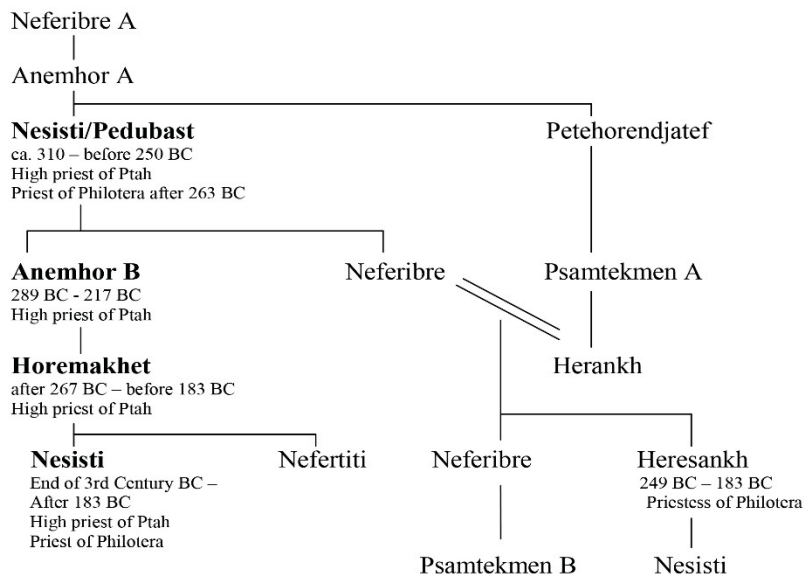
Neferibre A

Anemhor A

**Nesisti/Pedubast**
ca. 310 – before 250 BC
High priest of Ptah
Priest of Philotera after 263 BC

Petehorendjatef

**Anemhor B**
289 BC - 217 BC
High priest of Ptah

Neferibre

Psamtekmen A

**Horemakhet**
after 267 BC – before 183 BC
High priest of Ptah

Herankh

**Nesisti**
End of 3rd Century BC – After 183 BC
High priest of Ptah
Priest of Philotera

Nefertiti

Neferibre

Heresankh
249 BC – 183 BC
Priestess of Philotera

Psamtekmen B

Nesisti